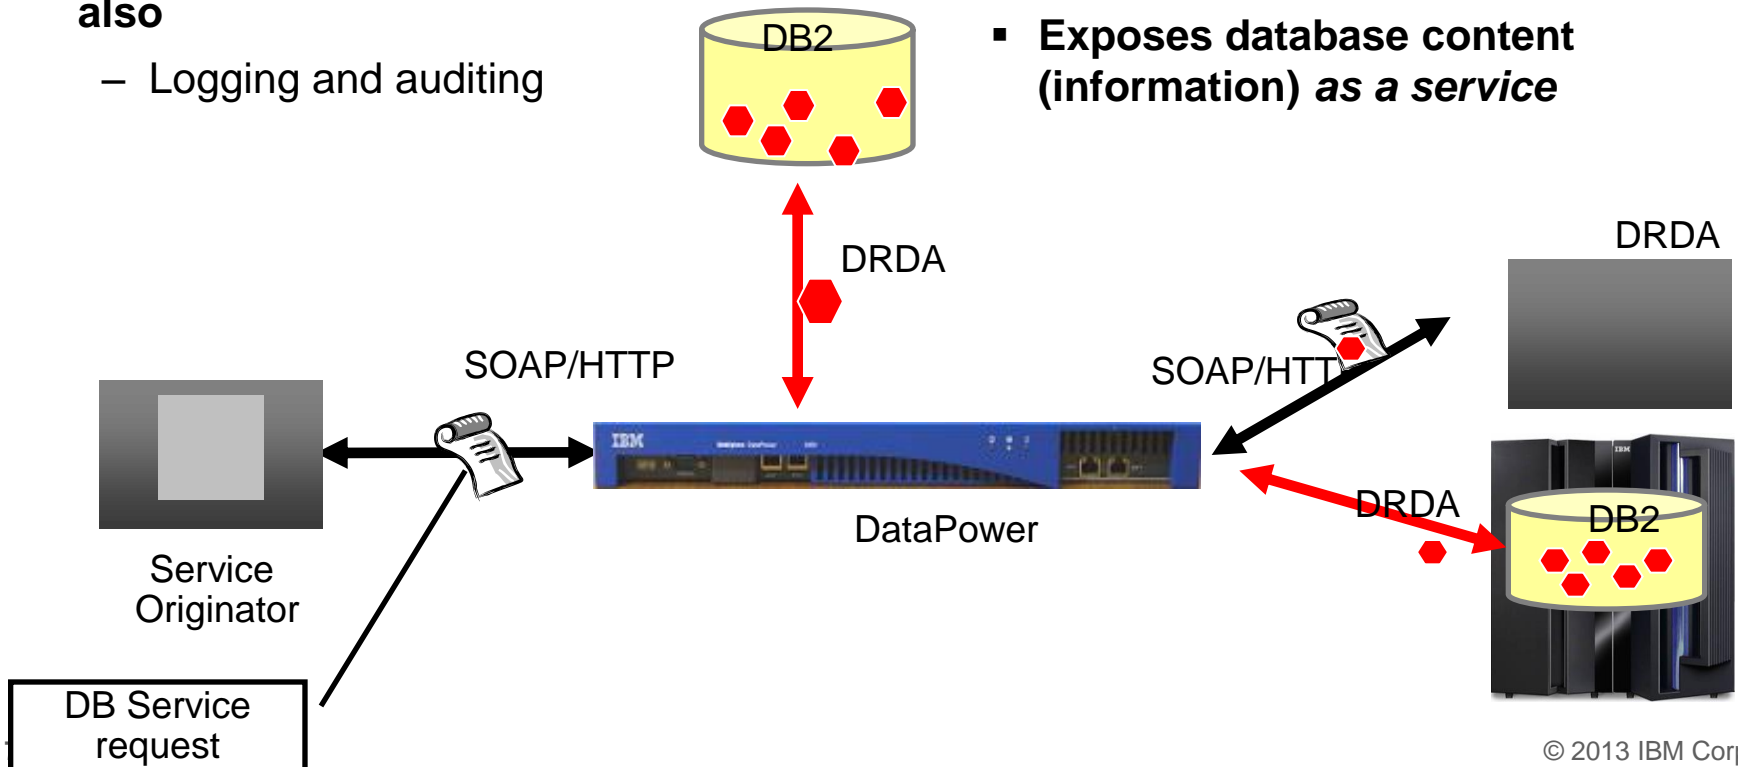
also

– Logging and auditing

DB2

▪ Exposes database content (information) *as a service*

DRDA

DRDA

SOAP/HTTP

SOAP/HTT

IBM

DataPower

DRDA

DB2

Service Originator

DB Service request

© 2013 IBM Cor